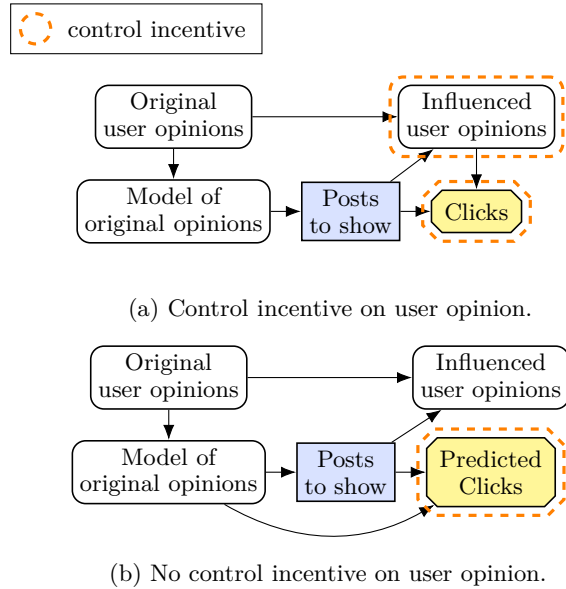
control incentive

Original user opinions

Influenced user opinions

Model of original opinions

Posts to show

Clicks

(a) Control incentive on user opinion.

Original user opinions

Influenced user opinions

Model of original opinions

Posts to show

Predicted Clicks

(b) No control incentive on user opinion.